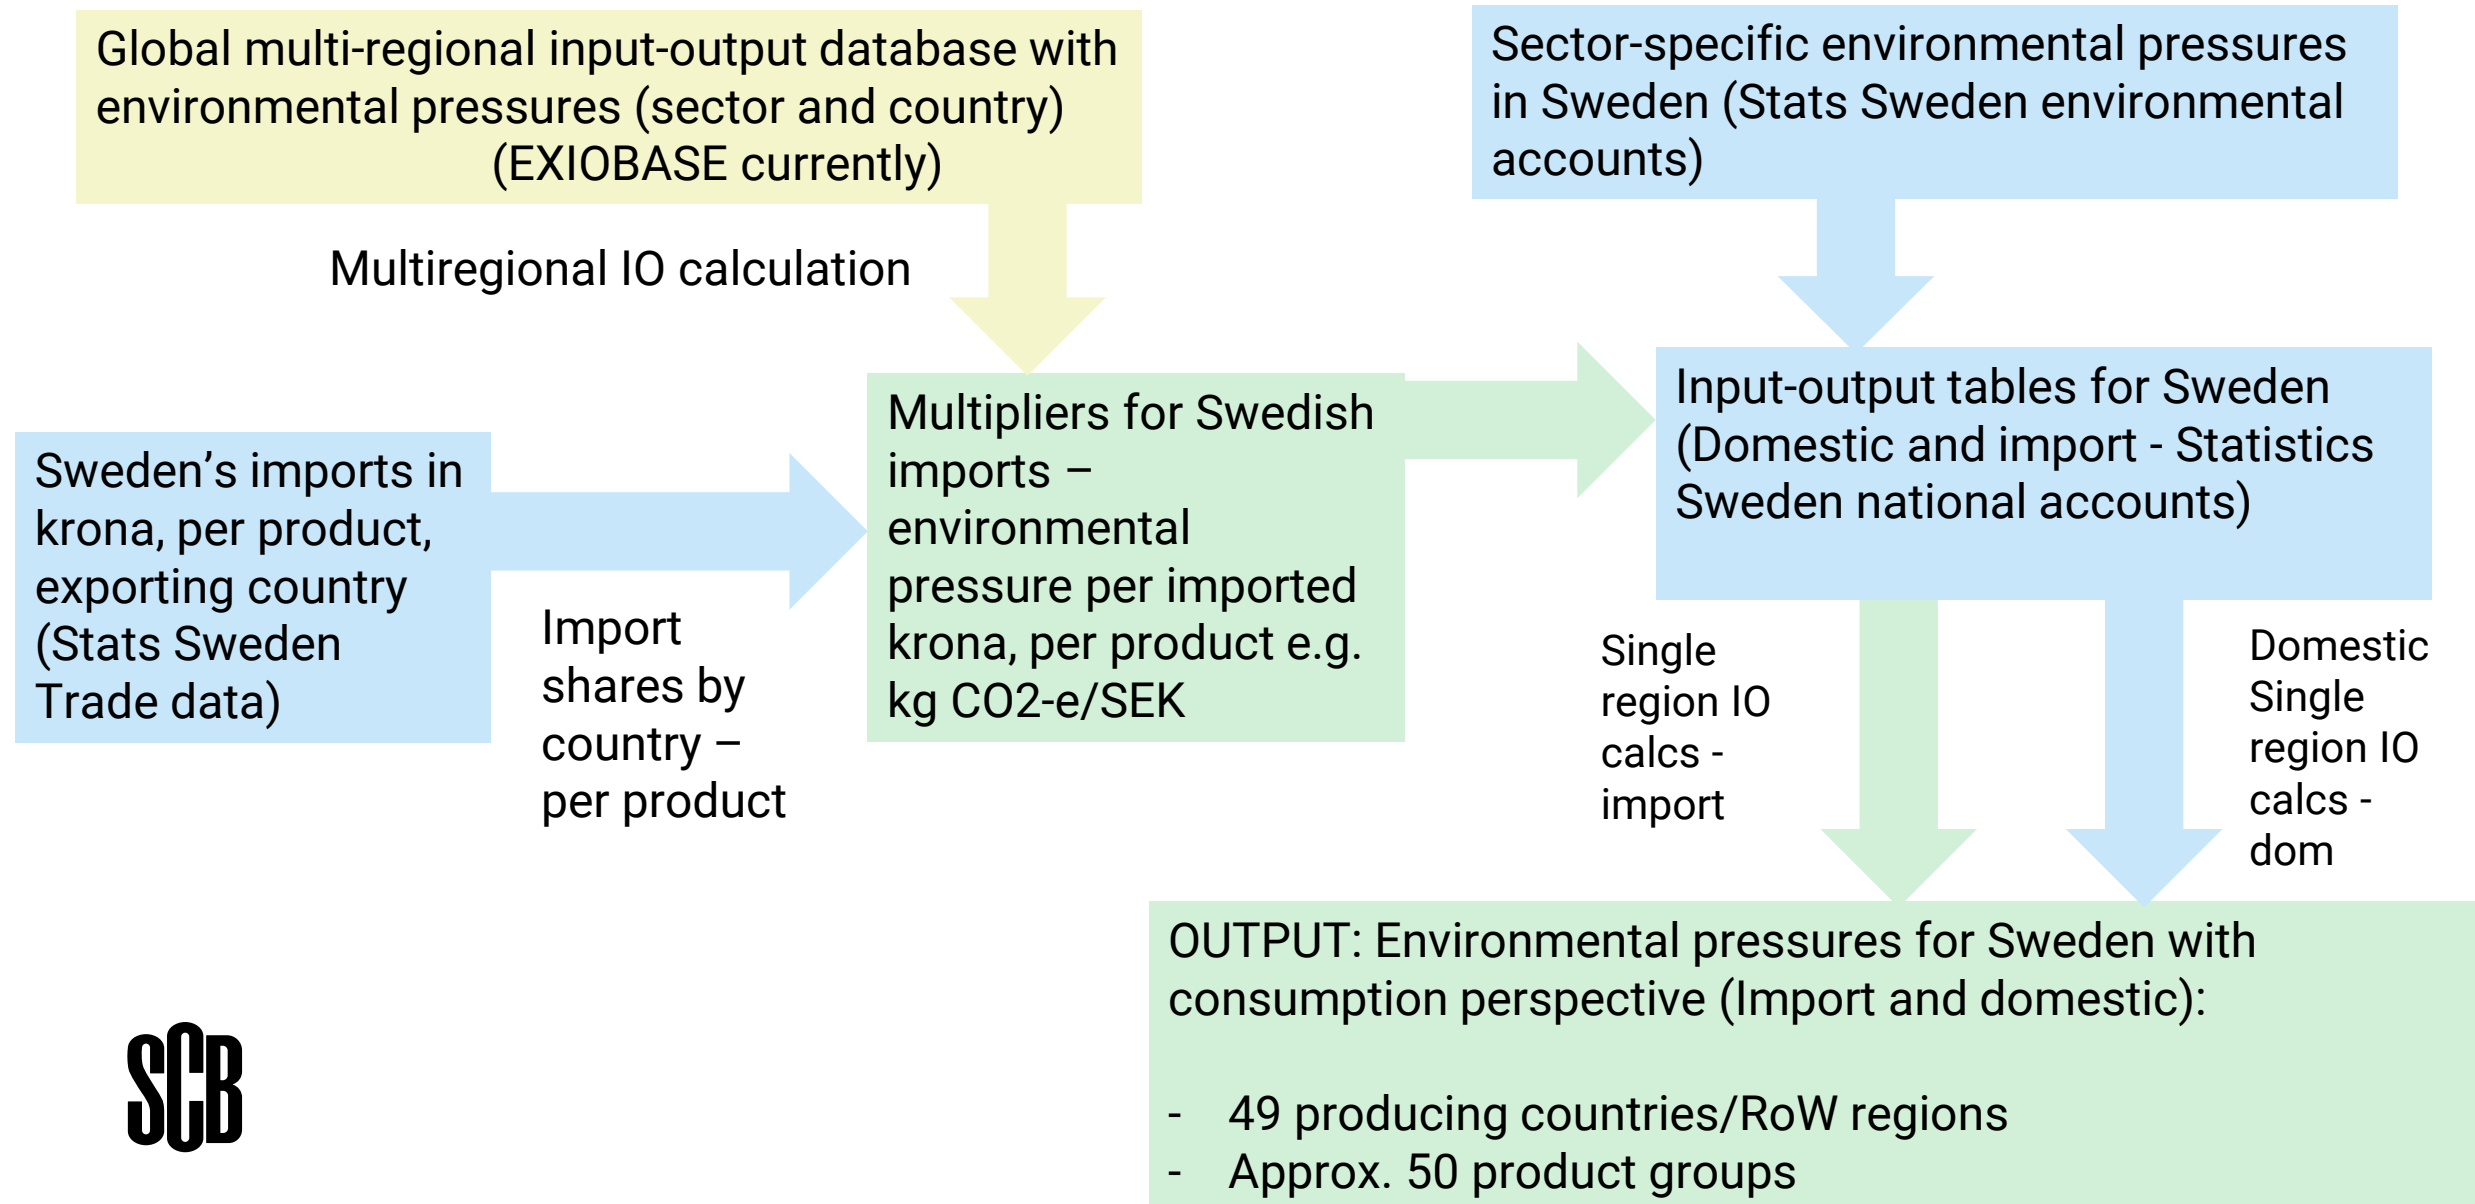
Global multi-regional input-output database with environmental pressures (sector and country) (EXIOBASE currently)

Sector-specific environmental pressures in Sweden (Stats Sweden environmental accounts)

Multiregional IO calculation

Sweden’s imports in krona, per product, exporting country (Stats Sweden Trade data)

Import shares by country – per product

Multipliers for Swedish imports – environmental pressure per imported krona, per product e.g. kg CO2-e/SEK

Input-output tables for Sweden (Domestic and import - Statistics Sweden national accounts)

Single region IO calcs - import

Domestic Single region IO calcs - dom

OUTPUT: Environmental pressures for Sweden with consumption perspective (Import and domestic):

- 49 producing countries/RoW regions
- Approx. 50 product groups

SCB